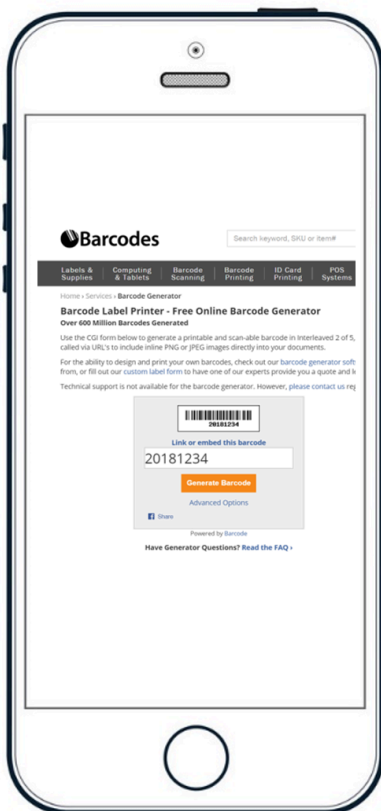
Barcodes

Search keyword, SKU or item#

Labels & Supplies | Computing & Tablets | Barcode Scanning | Barcode Printing | ID Card Printing | POS Systems

Home › Services › Barcode Generator

Barcode Label Printer - Free Online Barcode Generator

Over 600 Million Barcodes Generated

Use the CGI form below to generate a printable and scan-able barcode in Interleaved 2 of 5, called via URL's to include inline PNG or JPEG images directly into your documents.

For the ability to design and print your own barcodes, check out our barcode generator soft from, or fill out our custom label form to have one of our experts provide you a quote and l

Technical support is not available for the barcode generator. However, please contact us re

20181234

Link or embed this barcode

20181234

Generate Barcode

Advanced Options

Share

Powered by Barcode

Have Generator Questions? Read the FAQ ›